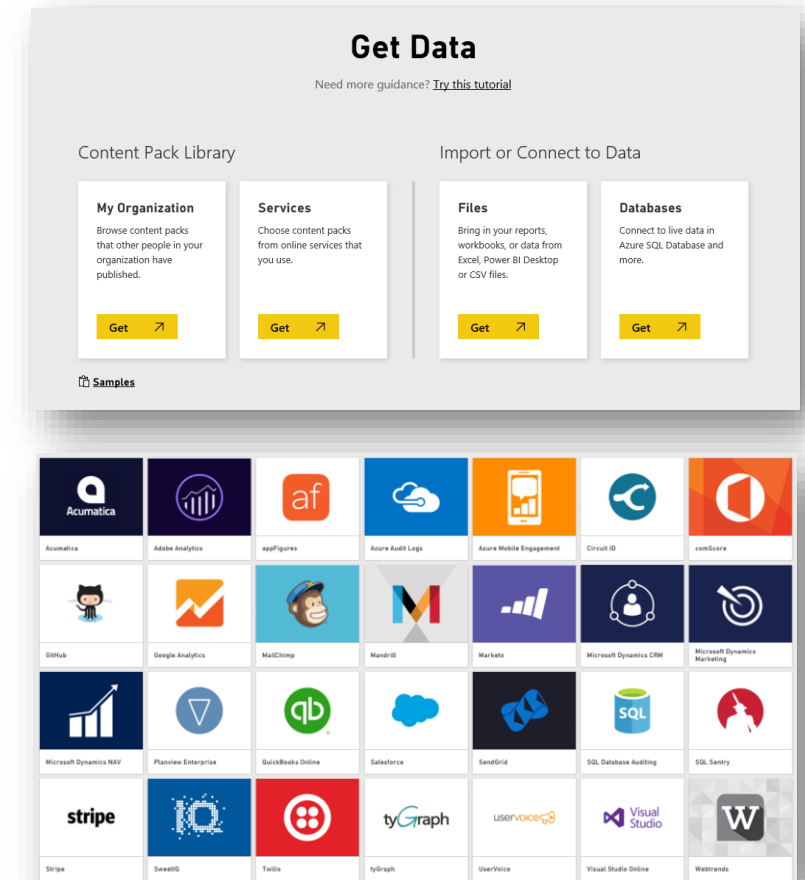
Get Data

Need more guidance? Try this tutorial

Content Pack Library

My Organization
Browse content packs that other people in your organization have published.
Get

Services
Choose content packs from online services that you use.
Get

Import or Connect to Data

Files
Bring in your reports, workbooks, or data from Excel, Power BI Desktop or CSV files.
Get

Databases
Connect to live data in Azure SQL Database and more.
Get

Samples

Acumatica
Acumatica
Adobe Analytics
af
appFigures
Azure Audit Logs
Azure Mobile Engagement
Circuit ID
comScore
GitHub
Google Analytics
MailChimp
Mandrill
Marketo
Microsoft Dynamics CRM
Microsoft Dynamics Marketing
Microsoft Dynamics NAV
Planview Enterprise
QuickBooks Online
Salesforce
SendGrid
SQL
SQL Database Auditing
SQL Sentry
stripe
Stripe
SweetIQ
Twilio
tyGraph
tyGraph
uservoice
UserVoice
Visual Studio
Visual Studio Online
W
Webtrends